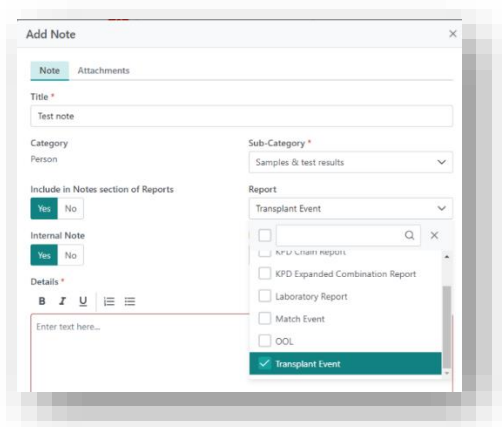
Add Note

×

Note Attachments

Title *

Test note

Category

Person

Sub-Category *

Samples & test results

Include in Notes section of Reports

Yes No

Report

Transplant Event

Internal Note

Yes No

KPD Chain Report

KPD Expanded Combination Report

Laboratory Report

Match Event

OOL

Transplant Event

Details *

B I U

Enter text here...